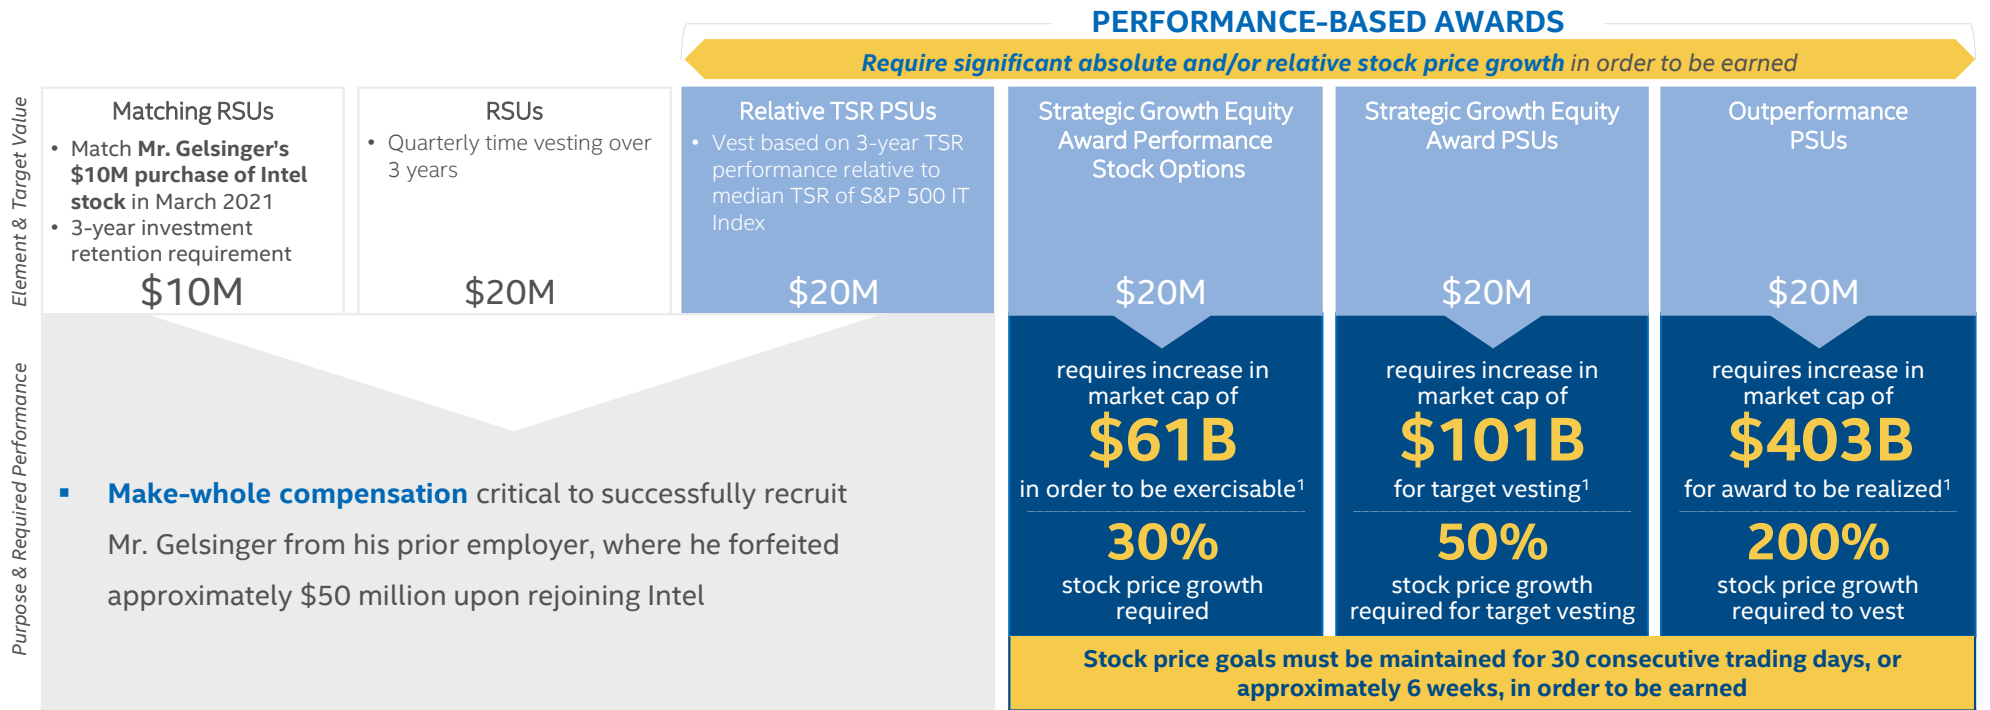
PERFORMANCE-BASED AWARDS

Require significant absolute and/or relative stock price growth in order to be earned

Element & Target Value

Matching RSUs

• Match Mr. Gelsinger's $10M purchase of Intel stock in March 2021
• 3-year investment retention requirement

$10M

RSUs

• Quarterly time vesting over 3 years

$20M

Relative TSR PSUs

• Vest based on 3-year TSR performance relative to median TSR of S&P 500 IT Index

$20M

Strategic Growth Equity Award Performance Stock Options

$20M

Strategic Growth Equity Award PSUs

$20M

Outperformance PSUs

$20M

Purpose & Required Performance

▪ Make-whole compensation critical to successfully recruit Mr. Gelsinger from his prior employer, where he forfeited approximately $50 million upon rejoining Intel

requires increase in market cap of
$61B
in order to be exercisable¹
30%
stock price growth required

requires increase in market cap of
$101B
for target vesting¹
50%
stock price growth required for target vesting

requires increase in market cap of
$403B
for award to be realized¹
200%
stock price growth required to vest

Stock price goals must be maintained for 30 consecutive trading days, or approximately 6 weeks, in order to be earned